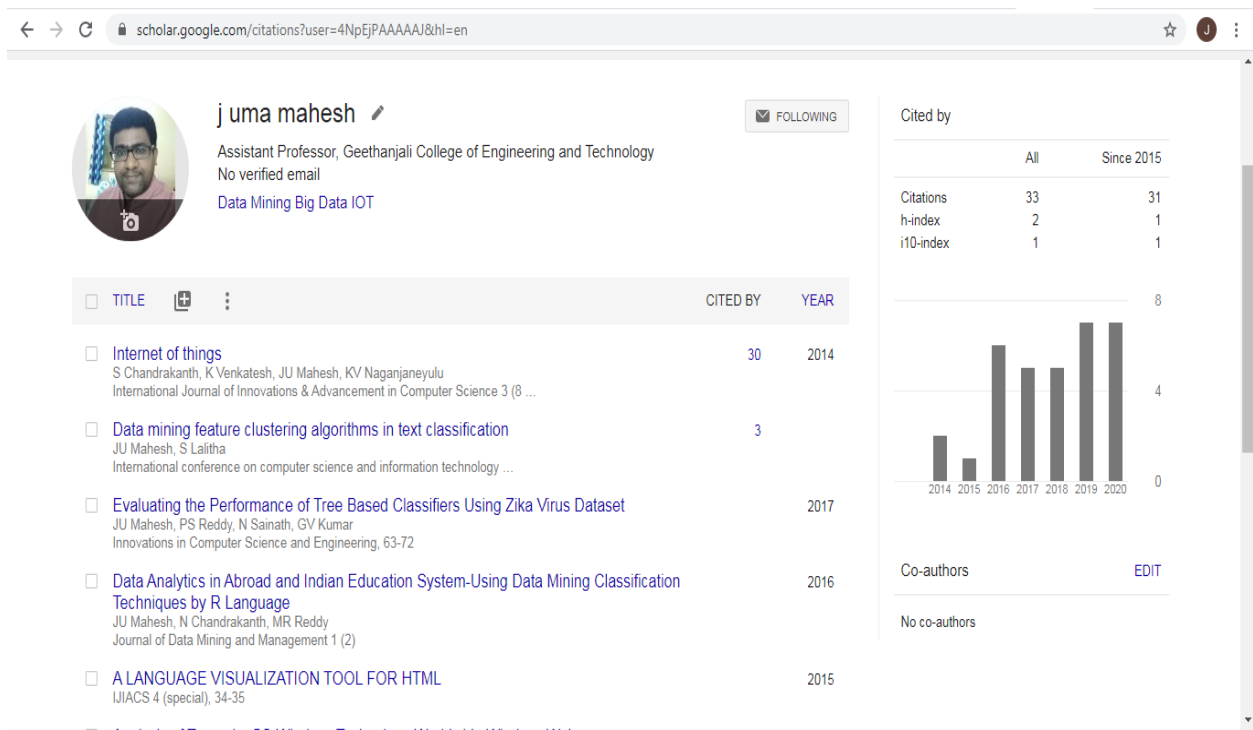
scholar.google.com/citations?user=4NpEjPAAAAAJ&hl=en

J

j uma mahesh

FOLLOWING

Assistant Professor, Geethanjali College of Engineering and Technology
No verified email
Data Mining Big Data IOT

| | TITLE | CITED BY | YEAR |
|---|---|---|---|
| | Internet of things<br>S Chandrakanth, K Venkatesh, JU Mahesh, KV Naganjaneyulu<br>International Journal of Innovations & Advancement in Computer Science 3 (8 ... | 30 | 2014 |
| | Data mining feature clustering algorithms in text classification<br>JU Mahesh, S Lalitha<br>International conference on computer science and information technology ... | 3 | |
| | Evaluating the Performance of Tree Based Classifiers Using Zika Virus Dataset<br>JU Mahesh, PS Reddy, N Sainath, GV Kumar<br>Innovations in Computer Science and Engineering, 63-72 | | 2017 |
| | Data Analytics in Abroad and Indian Education System-Using Data Mining Classification Techniques by R Language<br>JU Mahesh, N Chandrakanth, MR Reddy<br>Journal of Data Mining and Management 1 (2) | | 2016 |
| | A LANGUAGE VISUALIZATION TOOL FOR HTML<br>IJIACS 4 (special), 34-35 | | 2015 |

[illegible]

Cited by

| | All | Since 2015 |
|---|---|---|
| Citations | 33 | 31 |
| h-index | 2 | 1 |
| i10-index | 1 | 1 |

8
4
0
2014 2015 2016 2017 2018 2019 2020

Co-authors EDIT

No co-authors